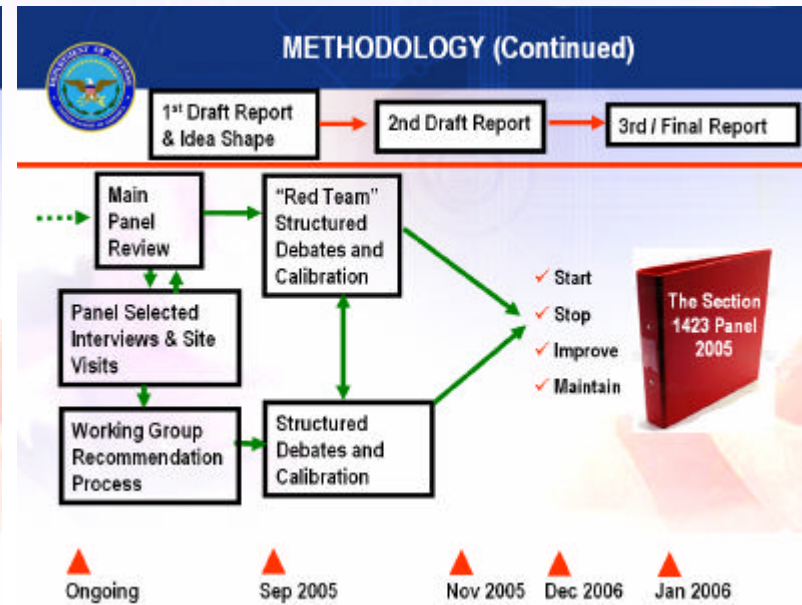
METHODOLOGY (Continued)

1$^{st}$ Draft Report & Idea Shape

2nd Draft Report

3rd / Final Report

Main Panel Review

"Red Team" Structured Debates and Calibration

Panel Selected Interviews & Site Visits

Working Group Recommendation Process

Structured Debates and Calibration

✓ Start

✓ Stop

✓ Improve

✓ Maintain

The Section 1423 Panel 2005

Ongoing

Sep 2005

Nov 2005

Dec 2006

Jan 2006